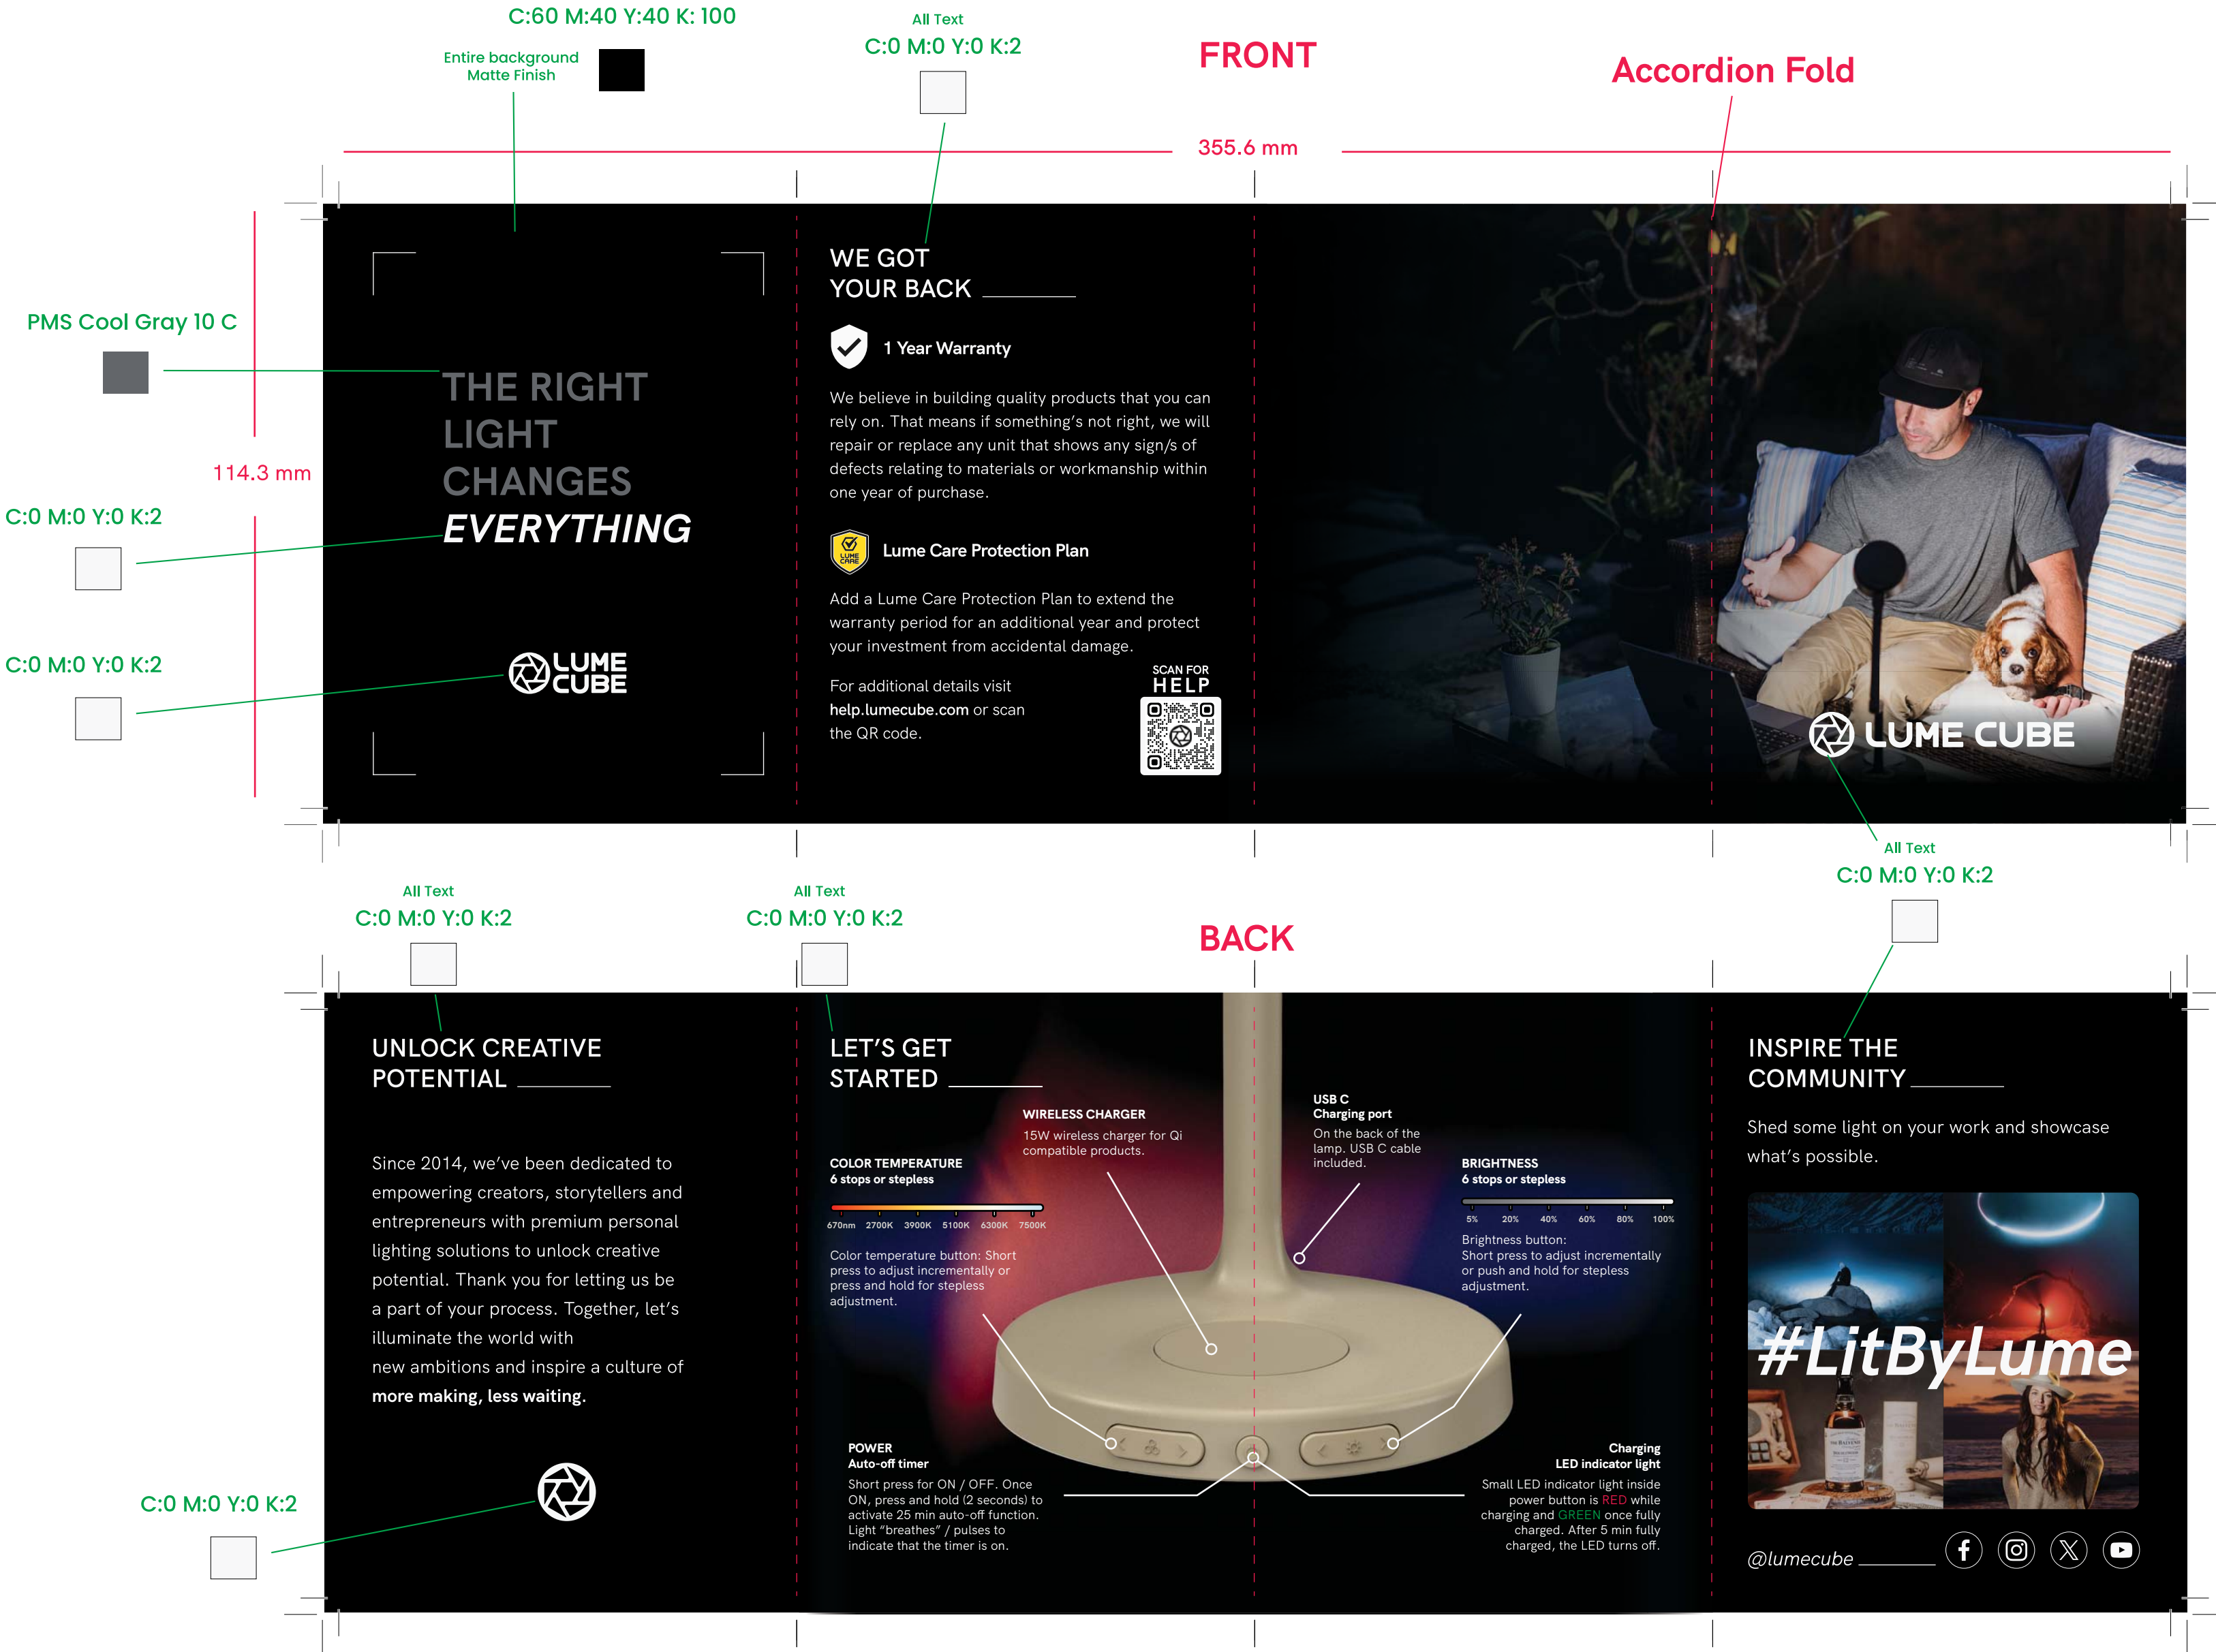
C:60 M:40 Y:40 K: 100

Entire background Matte Finish

All Text
C:0 M:0 Y:0 K:2

FRONT

Accordion Fold

355.6 mm

PMS Cool Gray 10 C

114.3 mm

C:0 M:0 Y:0 K:2

C:0 M:0 Y:0 K:2

THE RIGHT LIGHT CHANGES EVERYTHING

LUME CUBE

WE GOT YOUR BACK

1 Year Warranty

We believe in building quality products that you can rely on. That means if something's not right, we will repair or replace any unit that shows any sign/s of defects relating to materials or workmanship within one year of purchase.

LUME CARE

Lume Care Protection Plan

Add a Lume Care Protection Plan to extend the warranty period for an additional year and protect your investment from accidental damage.

For additional details visit help.lumecube.com or scan the QR code.

SCAN FOR HELP

LUME CUBE

All Text
C:0 M:0 Y:0 K:2

All Text
C:0 M:0 Y:0 K:2

All Text
C:0 M:0 Y:0 K:2

BACK

UNLOCK CREATIVE POTENTIAL

Since 2014, we've been dedicated to empowering creators, storytellers and entrepreneurs with premium personal lighting solutions to unlock creative potential. Thank you for letting us be a part of your process. Together, let's illuminate the world with new ambitions and inspire a culture of more making, less waiting.

C:0 M:0 Y:0 K:2

LET'S GET STARTED

WIRELESS CHARGER
15W wireless charger for Qi compatible products.

USB C
Charging port
On the back of the lamp. USB C cable included.

COLOR TEMPERATURE
6 stops or stepless

670nm 2700K 3900K 5100K 6300K 7500K

Color temperature button: Short press to adjust incrementally or press and hold for stepless adjustment.

BRIGHTNESS
6 stops or stepless

5% 20% 40% 60% 80% 100%

Brightness button:
Short press to adjust incrementally or push and hold for stepless adjustment.

POWER
Auto-off timer
Short press for ON / OFF. Once ON, press and hold (2 seconds) to activate 25 min auto-off function. Light "breathes" / pulses to indicate that the timer is on.

Charging
LED indicator light
Small LED indicator light inside power button is RED while charging and GREEN once fully charged. After 5 min fully charged, the LED turns off.

INSPIRE THE COMMUNITY

Shed some light on your work and showcase what's possible.

#LitByLume

@lumecube